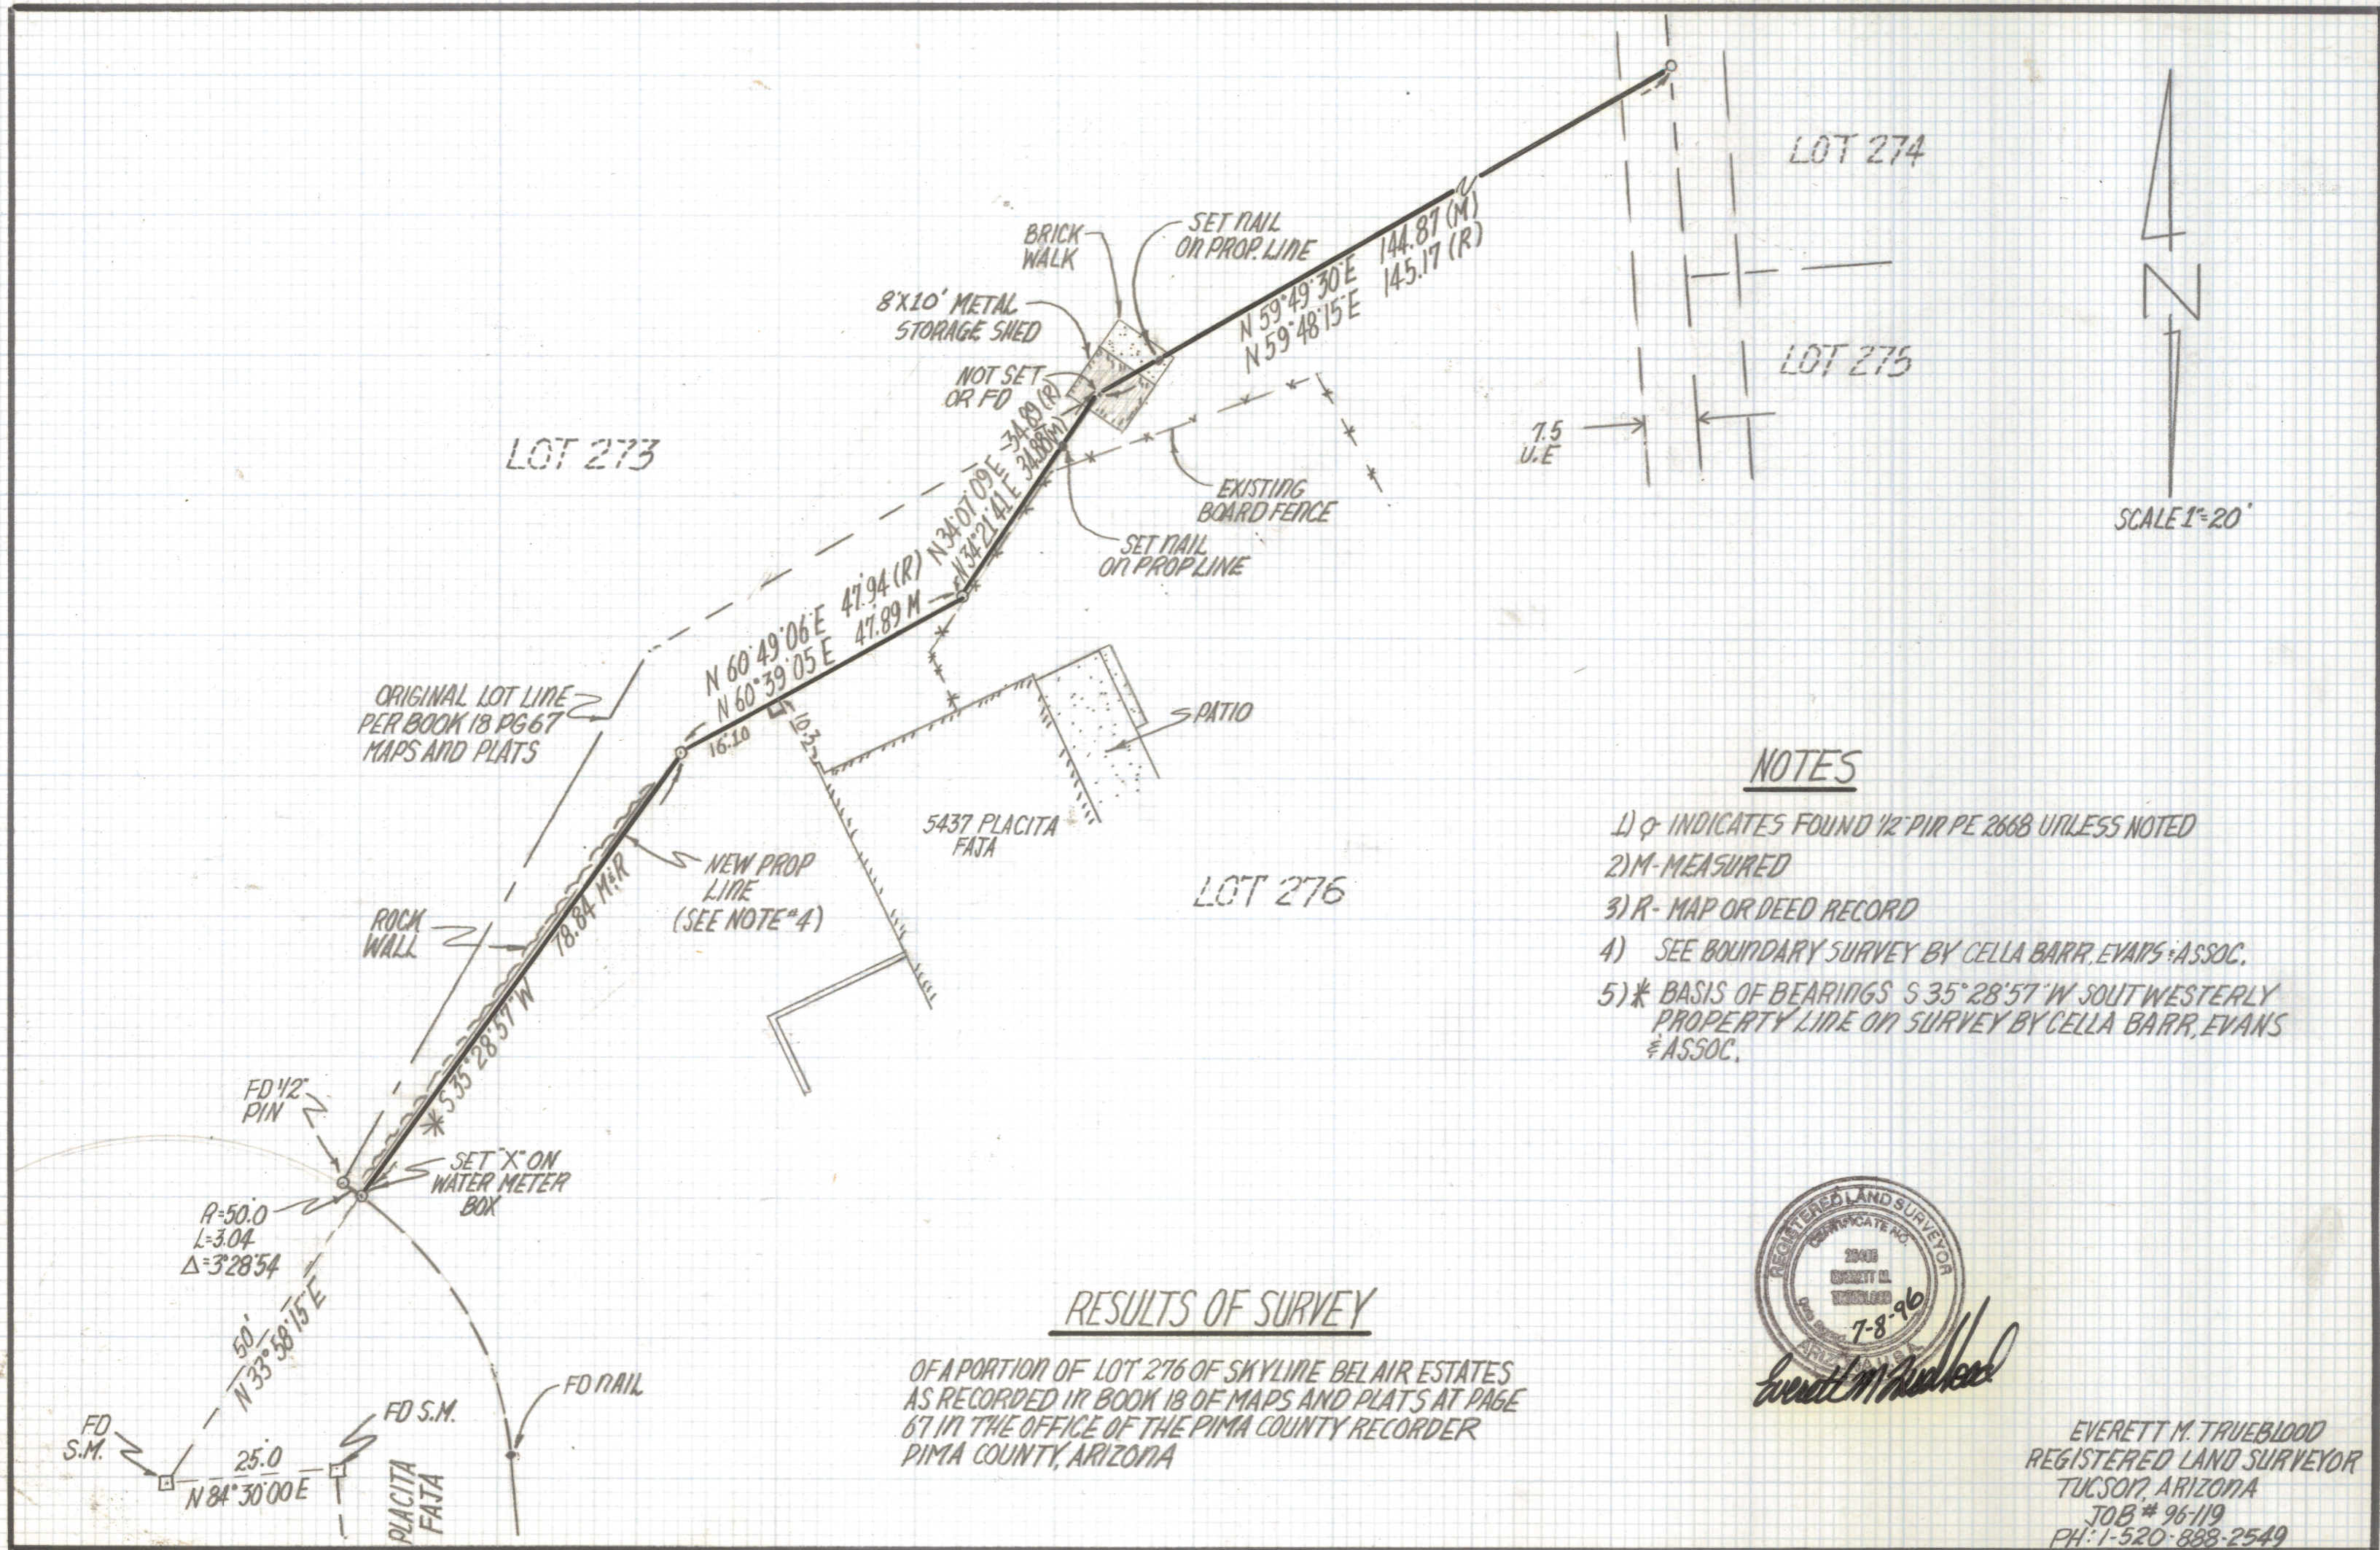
LOT 274

LOT 275

7.5 U.E

N

SCALE 1"=20'

BRICK WALK

SET NAIL ON PROP. LINE

$144.87$ (M)
$145.17$ (R)
N 59°49'30"E
N 59°48'15"E

8'X10' METAL STORAGE SHED

NOT SET OR FD

LOT 273

N34°07'09"E 34.89 (R)
N34°21'41"E 34.88(M)

EXISTING BOARD FENCE

SET NAIL ON PROP LINE

N 60°49'06"E 47.94 (R)
N 60°39'05"E 47.89 M

ORIGINAL LOT LINE PER BOOK 18 PG 67 MAPS AND PLATS

16.10

10.3

PATIO

5437 PLACITA FAJA

NEW PROP LINE (SEE NOTE #4)

78.84 M&R

LOT 276

ROCK WALL

S 35°28'57"W

NOTES
1) ○ INDICATES FOUND 1/2" PIN PE 2668 UNLESS NOTED
2) M - MEASURED
3) R - MAP OR DEED RECORD
4) SEE BOUNDARY SURVEY BY CELLA BARR, EVANS & ASSOC.
5) * BASIS OF BEARINGS S 35°28'57"W SOUTWESTERLY PROPERTY LINE ON SURVEY BY CELLA BARR, EVANS & ASSOC.

FD 1/2" PIN

SET "X" ON WATER METER BOX

R=50.0
L=3.04
Δ=3°28'54

50'
N 33°58'15"E

FD NAIL

FD S.M.

FD S.M.

25.0
N 84°30'00"E

PLACITA FAJA

RESULTS OF SURVEY

OF A PORTION OF LOT 276 OF SKYLINE BEL AIR ESTATES AS RECORDED IN BOOK 18 OF MAPS AND PLATS AT PAGE 67 IN THE OFFICE OF THE PIMA COUNTY RECORDER PIMA COUNTY, ARIZONA

REGISTERED LAND SURVEYOR CERTIFICATE NO. 28408 EVERETT M. TRUEBLOOD ARIZONA

7-8-96

Everett M Trueblood

EVERETT M. TRUEBLOOD
REGISTERED LAND SURVEYOR
TUCSON, ARIZONA
JOB # 96-119
PH: 1-520-888-2549